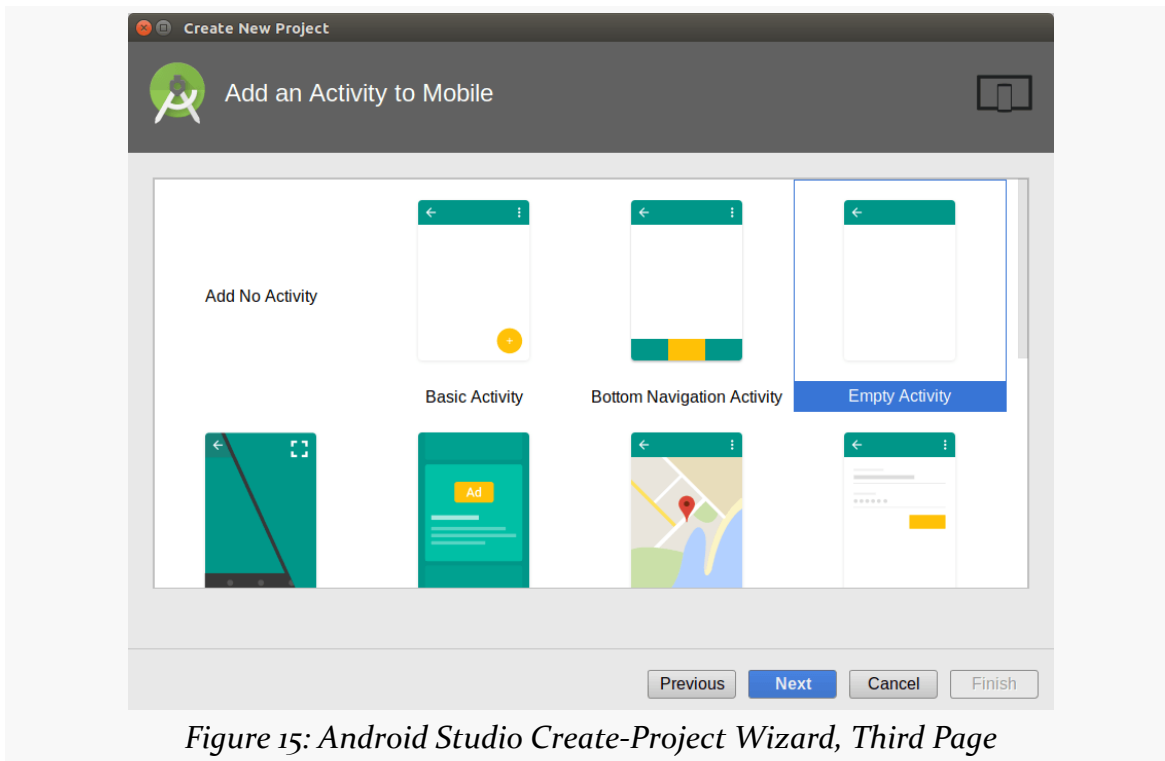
Create New Project

Add an Activity to Mobile

Add No Activity

Basic Activity

Bottom Navigation Activity

Empty Activity

Ad

Previous

Next

Cancel

Finish

Figure 15: Android Studio Create-Project Wizard, Third Page